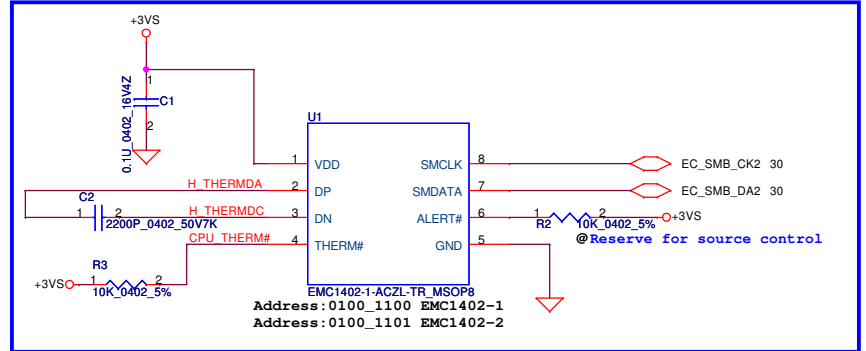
+3VS

1
0.1U_0402_16V4Z
C1
2

U1

1 VDD
2 DP
3 DN
4 THERM#

SMCLK 8
SMDATA 7
ALERT# 6
GND 5

H_THERMDA
H_THERMDC
CPU_THERM#

C2
1 2
2200P_0402_50V7K

R3
+3VS 1 2
10K_0402_5%

EC_SMB_CK2 30
EC_SMB_DA2 30

R2
1 2
10K_0402_5% +3VS
@Reserve for source control

EMC1402-1-ACZL-TR_MSOP8
Address:0100_1100 EMC1402-1
Address:0100_1101 EMC1402-2